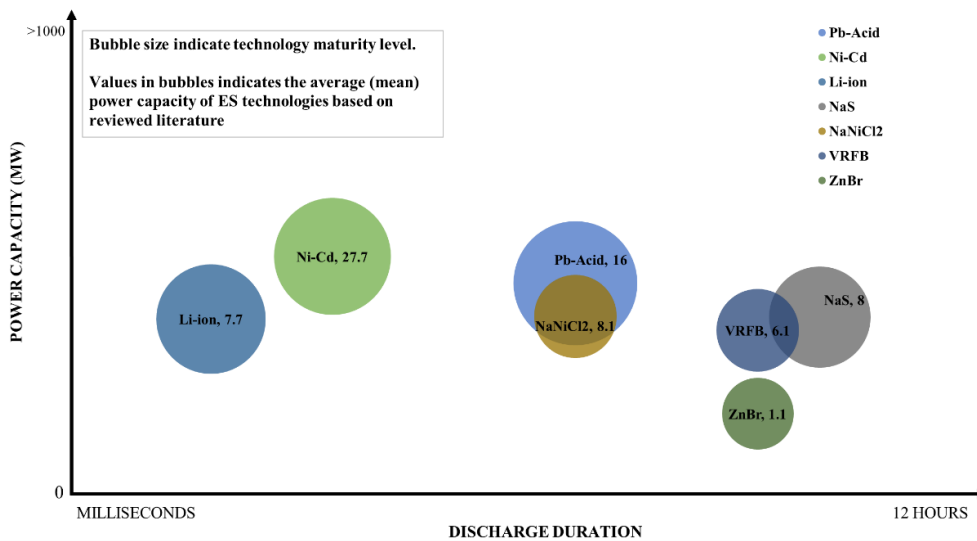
>1000

Bubble size indicate technology maturity level.

Values in bubbles indicates the average (mean) power capacity of ES technologies based on reviewed literature

Pb-Acid
Ni-Cd
Li-ion
NaS
NaNiCl2
VRFB
ZnBr

POWER CAPACITY (MW)

Ni-Cd, 27.7

Li-ion, 7.7

Pb-Acid, 16

NaNiCl2, 8.1

VRFB, 6.1

NaS, 8

ZnBr, 1.1

0

MILLISECONDS

12 HOURS

DISCHARGE DURATION